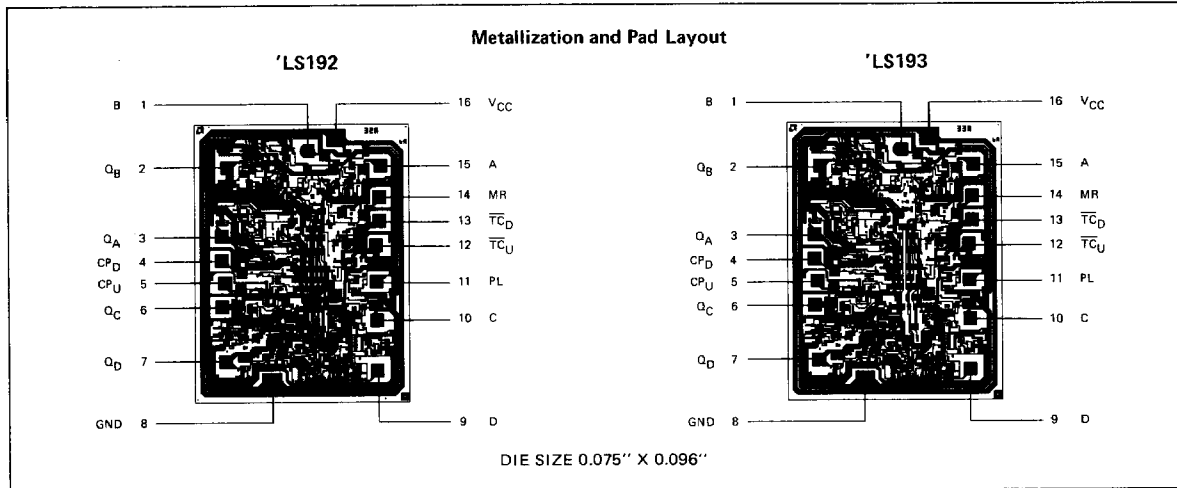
Metallization and Pad Layout

'LS192

B 1
$Q_B$ 2
$Q_A$ 3
$CP_D$ 4
$CP_U$ 5
$Q_C$ 6
$Q_D$ 7
GND 8

16 $V_{CC}$
15 A
14 MR
13 $\overline{TC}_D$
12 $\overline{TC}_U$
11 PL
10 C
9 D

'LS193

B 1
$Q_B$ 2
$Q_A$ 3
$CP_D$ 4
$CP_U$ 5
$Q_C$ 6
$Q_D$ 7
GND 8

16 $V_{CC}$
15 A
14 MR
13 $\overline{TC}_D$
12 $\overline{TC}_U$
11 PL
10 C
9 D

DIE SIZE 0.075" X 0.096"